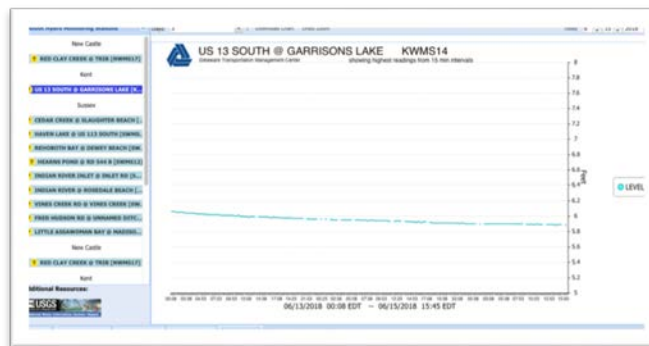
New Castle

RED CLAY CREEK @ TRIB [RWMS17]

Kent

US 13 SOUTH @ GARRISONS LAKE [K...

Sussex

CEDAR CREEK @ SLAUGHTER BEACH [...

HAVEN LAKE @ US 113 SOUTH [SWMS...

REHOBOTH BAY @ DEWEY BEACH [SW...

HEARNS POND @ RD 544 B [SWMS12]

INDIAN RIVER INLET @ INLET RD [S...

INDIAN RIVER @ ROSEDALE BEACH [...

VINES CREEK RD @ VINES CREEK [SW...

FRED HUDSON RD @ UNNAMED DITC...

LITTLE ASSAWOMAN BAY @ MADISO...

New Castle

RED CLAY CREEK @ TRIB [RWMS17]

Kent

Additional Resources:

USGS

US 13 SOUTH @ GARRISONS LAKE KWMS14

Delaware Transportation Management Center

showing highest readings from 15 min intervals

8
7.8
7.6
7.4
7.2
7
6.8
6.6
6.4
6.2
6
5.8
5.6
5.4
5.2
5

Level

LEVEL

06/13/2018 00:08 EDT -- 06/15/2018 15:45 EDT